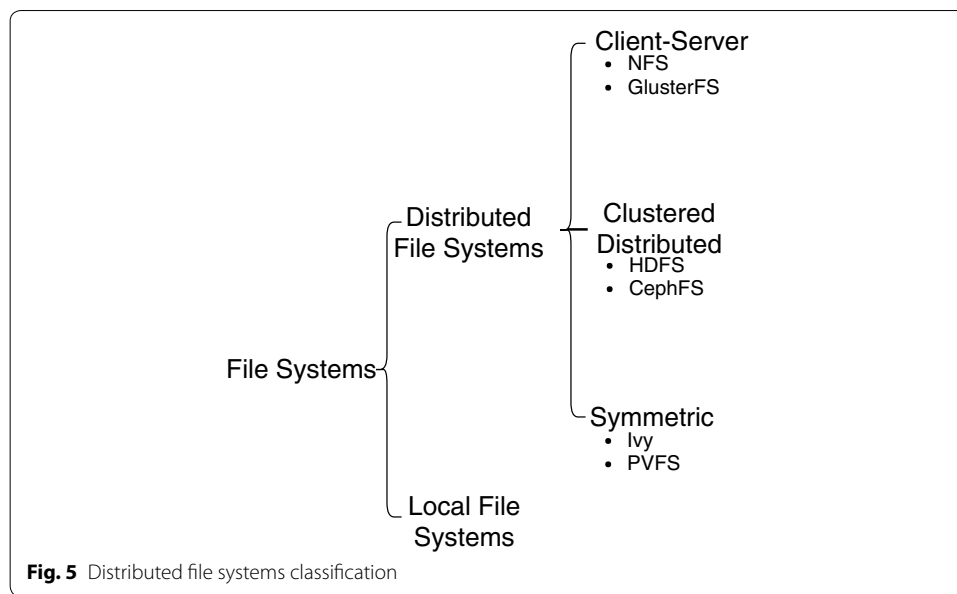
File Systems

Distributed File Systems

Client-Server
- NFS
- GlusterFS

Clustered Distributed
- HDFS
- CephFS

Symmetric
- Ivy
- PVFS

Local File Systems

**Fig. 5** Distributed file systems classification